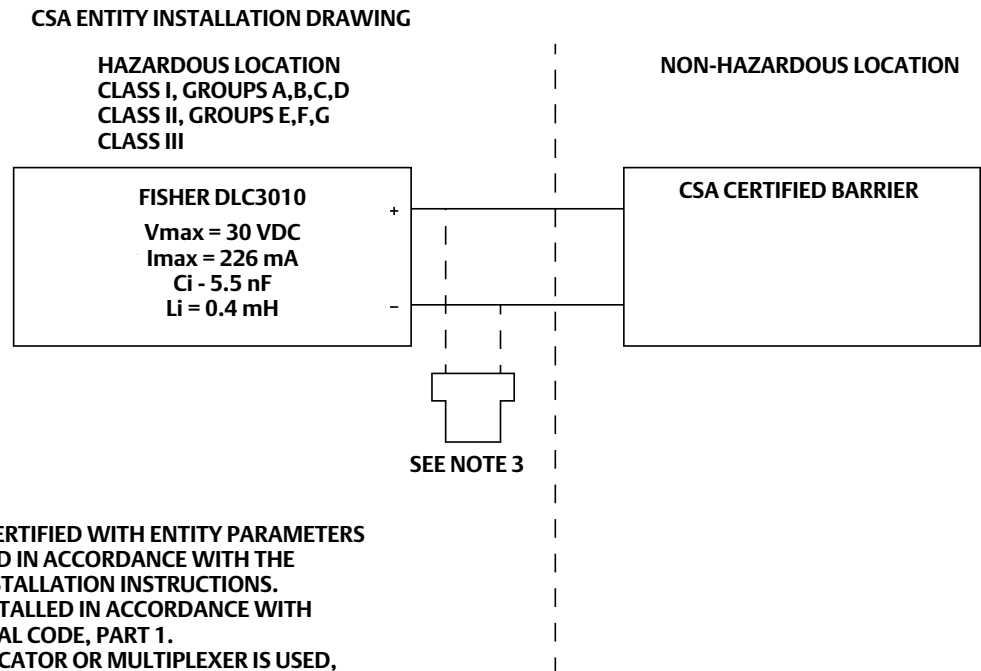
CSA ENTITY INSTALLATION DRAWING

HAZARDOUS LOCATION
CLASS I, GROUPS A,B,C,D
CLASS II, GROUPS E,F,G
CLASS III

NON-HAZARDOUS LOCATION

FISHER DLC3010
Vmax = 30 VDC
Imax = 226 mA
Ci - 5.5 nF
Li = 0.4 mH

+

–

CSA CERTIFIED BARRIER

SEE NOTE 3

ERTIFIED WITH ENTITY PARAMETERS
D IN ACCORDANCE WITH THE
TALLATION INSTRUCTIONS.
TALLED IN ACCORDANCE WITH
AL CODE, PART 1.
CATOR OR MULTIPLEXER IS USED,